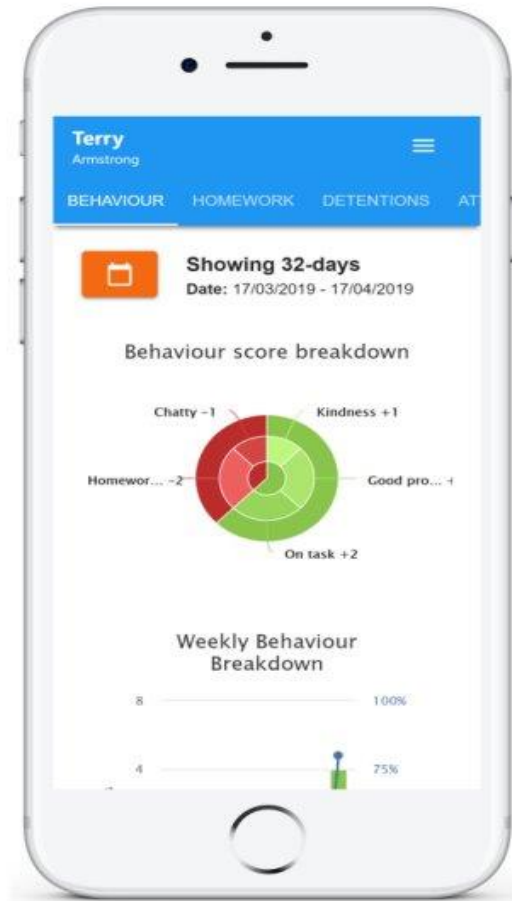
Terry
Armstrong

BEHAVIOUR HOMEWORK DETENTIONS AT

Showing 32-days
Date: 17/03/2019 - 17/04/2019

Behaviour score breakdown

Chatty -1
Kindness +1
Homewor... -2
Good pro... +
On task +2

Weekly Behaviour Breakdown

8
100%
4
75%